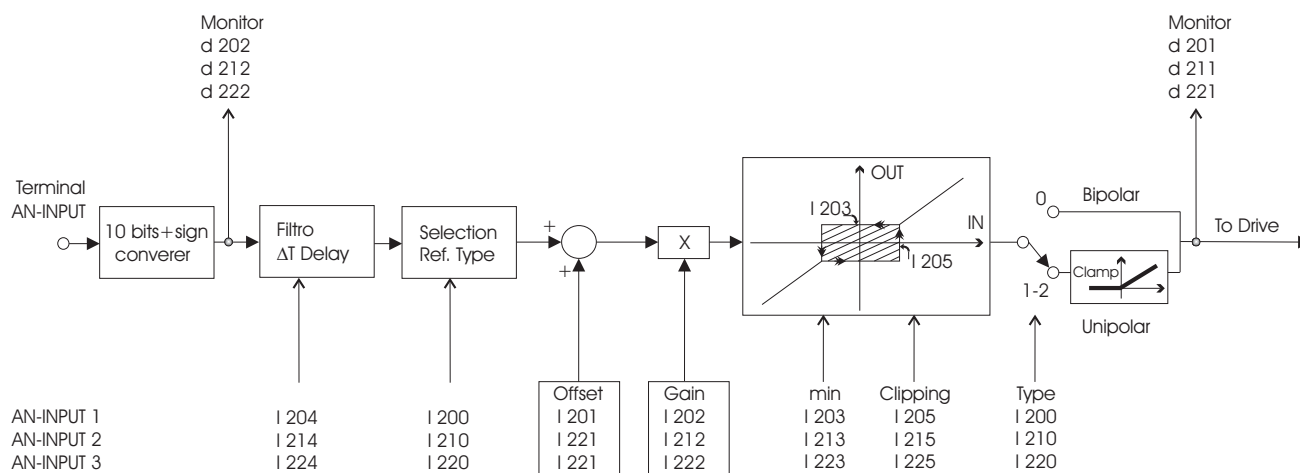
Monitor
d 202
d 212
d 222

Monitor
d 201
d 211
d 221

Terminal
AN-INPUT

10 bits+sign
converer

Filtro
ΔT Delay

Selection
Ref. Type

+
+

X

OUT
I 203
IN
I 205

0
Bipolar
To Drive
Clamp
1-2
Unipolar

| | | | Offset | Gain | min | Clipping | Type |
|---|---|---|---|---|---|---|---|
| AN-INPUT 1 | I 204 | I 200 | I 201 | I 202 | I 203 | I 205 | I 200 |
| AN-INPUT 2 | I 214 | I 210 | I 221 | I 212 | I 213 | I 215 | I 210 |
| AN-INPUT 3 | I 224 | I 220 | I 221 | I 222 | I 223 | I 225 | I 220 |